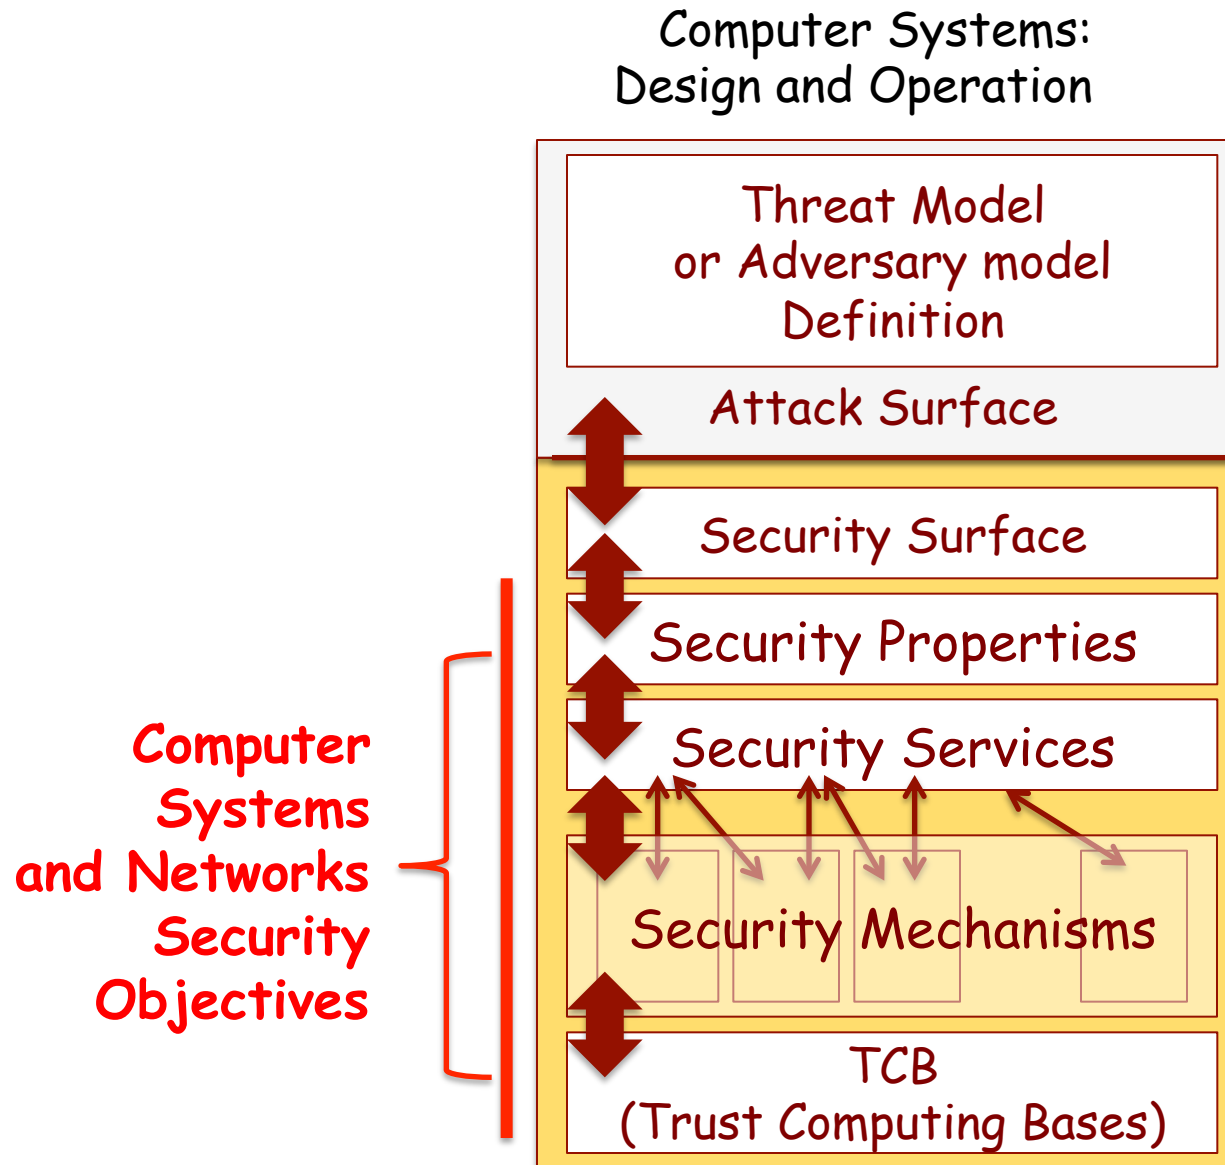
Computer Systems: Design and Operation

Threat Model or Adversary model Definition

Attack Surface

Security Surface

Security Properties

Security Services

Security Mechanisms

TCB (Trust Computing Bases)

Computer Systems and Networks Security Objectives